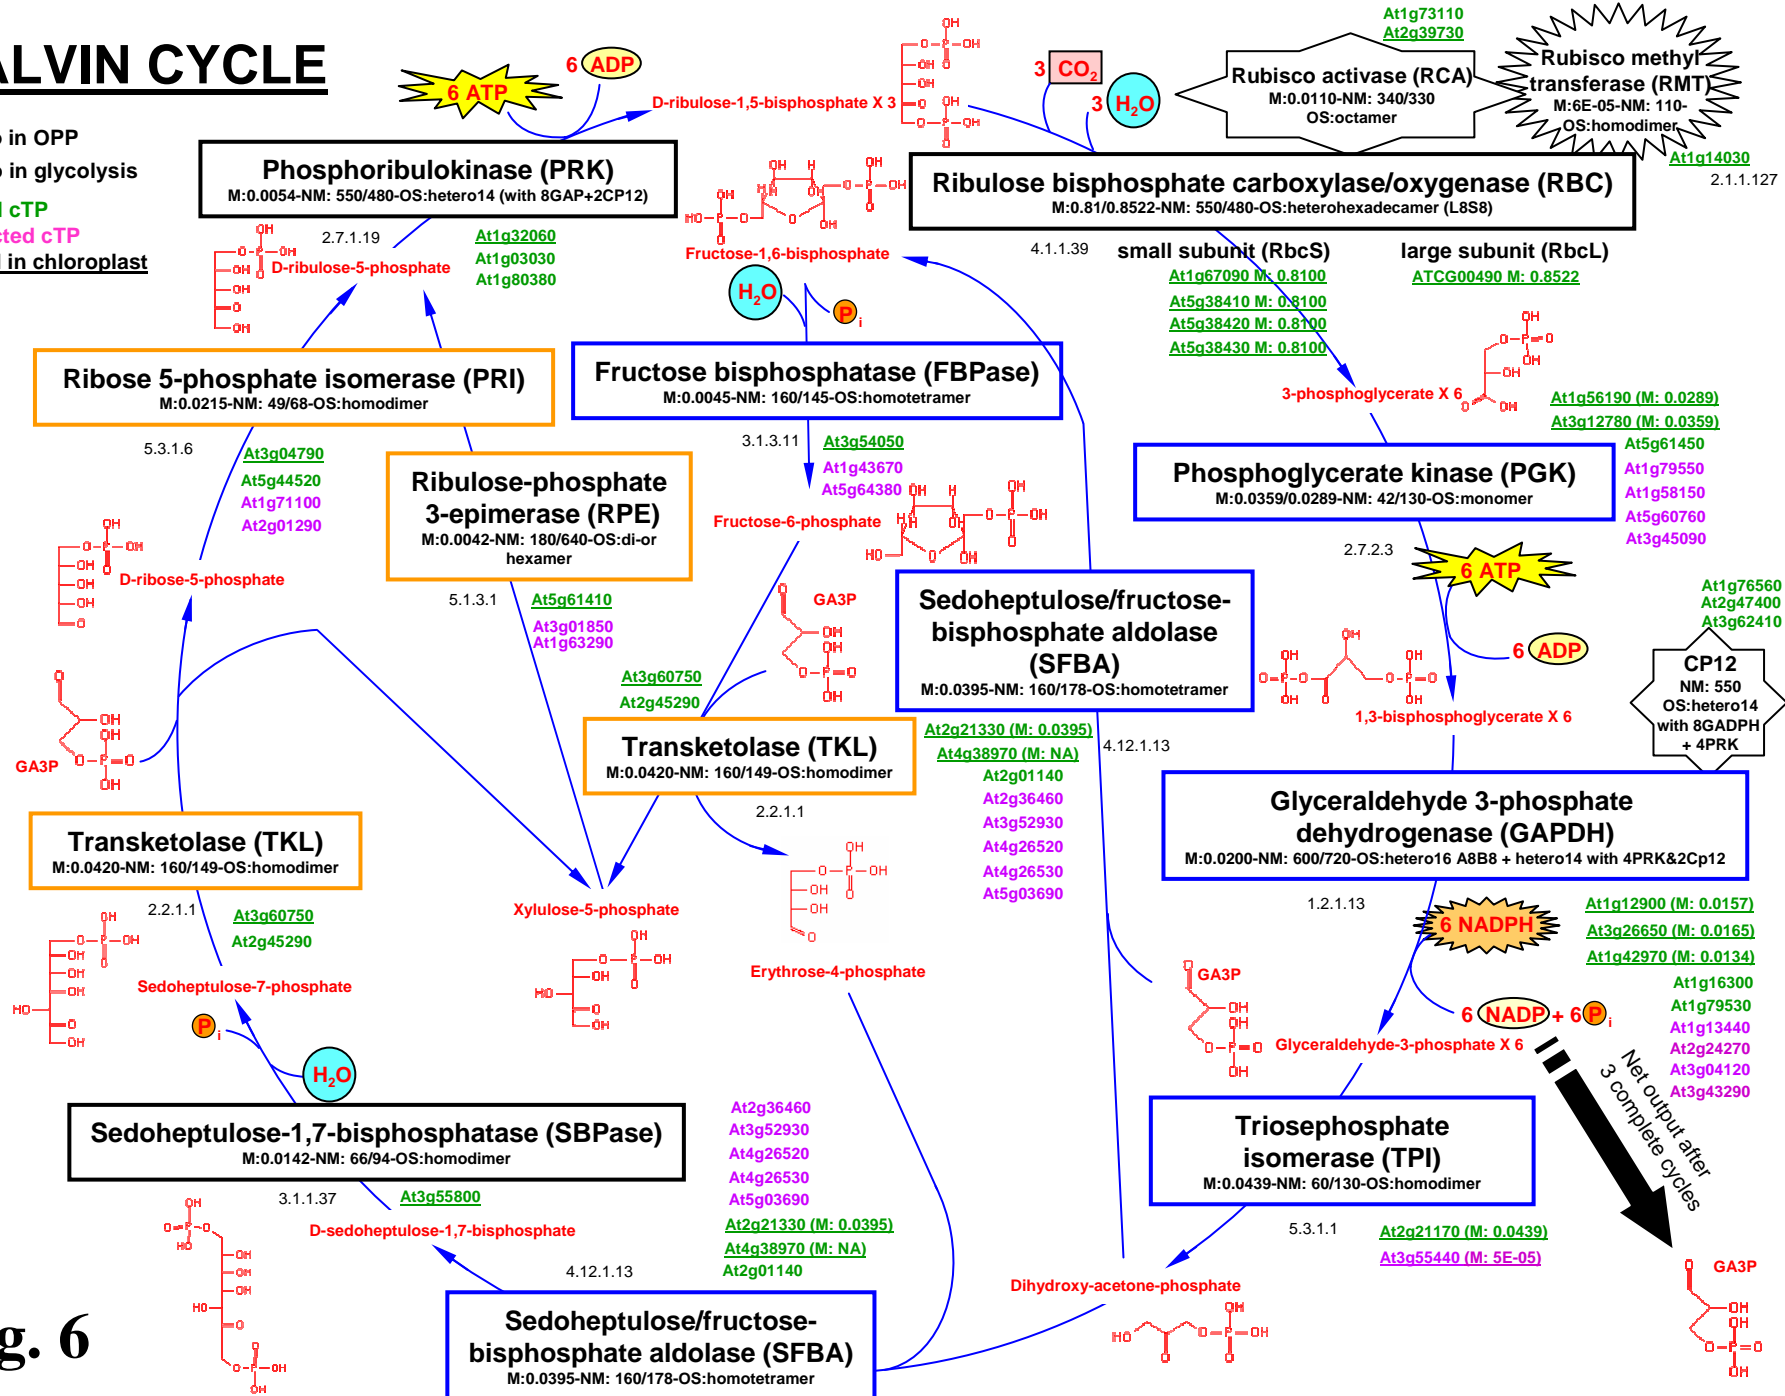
ALVIN CYCLE

in OPP
in glycolysis
l cTP
ted cTP
l in chloroplast

6 ATP
6 ADP
D-ribulose-1,5-bisphosphate X 3
3 $CO_2$
3 $H_2O$
Rubisco activase (RCA)
M:0.0110-NM: 340/330
OS:octamer
At1g73110
At2g39730
Rubisco methyl transferase (RMT)
M:6E-05-NM: 110-
OS:homodimer
At1g14030
2.1.1.127

Phosphoribulokinase (PRK)
M:0.0054-NM: 550/480-OS:hetero14 (with 8GAP+2CP12)
2.7.1.19
At1g32060
At1g03030
At1g80380
D-ribulose-5-phosphate

Fructose-1,6-bisphosphate
$H_2O$
$P_i$

Ribulose bisphosphate carboxylase/oxygenase (RBC)
M:0.81/0.8522-NM: 550/480-OS:heterohexadecamer (L8S8)
4.1.1.39
small subunit (RbcS)
At1g67090 M: 0.8100
At5g38410 M: 0.8100
At5g38420 M: 0.8100
At5g38430 M: 0.8100
large subunit (RbcL)
ATCG00490 M: 0.8522

Ribose 5-phosphate isomerase (PRI)
M:0.0215-NM: 49/68-OS:homodimer
5.3.1.6
At3g04790
At5g44520
At1g71100
At2g01290
D-ribose-5-phosphate

Fructose bisphosphatase (FBPase)
M:0.0045-NM: 160/145-OS:homotetramer
3.1.3.11
At3g54050
At1g43670
At5g64380
Fructose-6-phosphate

3-phosphoglycerate X 6
At1g56190 (M: 0.0289)
At3g12780 (M: 0.0359)
At5g61450
At1g79550
At1g58150
At5g60760
At3g45090
Phosphoglycerate kinase (PGK)
M:0.0359/0.0289-NM: 42/130-OS:monomer
2.7.2.3
6 ATP
6 ADP

Ribulose-phosphate 3-epimerase (RPE)
M:0.0042-NM: 180/640-OS:di-or hexamer
5.1.3.1
At5g61410
At3g01850
At1g63290

GA3P
At3g60750
At2g45290
Transketolase (TKL)
M:0.0420-NM: 160/149-OS:homodimer
2.2.1.1

Sedoheptulose/fructose-bisphosphate aldolase (SFBA)
M:0.0395-NM: 160/178-OS:homotetramer
At2g21330 (M: 0.0395)
At4g38970 (M: NA)
At2g01140
At2g36460
At3g52930
At4g26520
At4g26530
At5g03690
4.1.2.13

1,3-bisphosphoglycerate X 6
At1g76560
At2g47400
At3g62410
CP12
NM: 550
OS:hetero14
with 8GADPH
+ 4PRK

Glyceraldehyde 3-phosphate dehydrogenase (GAPDH)
M:0.0200-NM: 600/720-OS:hetero16 A8B8 + hetero14 with 4PRK&2Cp12
1.2.1.13
6 NADPH
At1g12900 (M: 0.0157)
At3g26650 (M: 0.0165)
At1g42970 (M: 0.0134)
At1g16300
At1g79530
At1g13440
At2g24270
At3g04120
At3g43290
6 NADP + 6 $P_i$
GA3P
Glyceraldehyde-3-phosphate X 6
Net output after 3 complete cycles

GA3P
Transketolase (TKL)
M:0.0420-NM: 160/149-OS:homodimer
2.2.1.1
At3g60750
At2g45290
Sedoheptulose-7-phosphate
Xylulose-5-phosphate
Erythrose-4-phosphate
$P_i$
$H_2O$

Sedoheptulose-1,7-bisphosphatase (SBPase)
M:0.0142-NM: 66/94-OS:homodimer
3.1.1.37
At3g55800
D-sedoheptulose-1,7-bisphosphate
At2g36460
At3g52930
At4g26520
At4g26530
At5g03690
At2g21330 (M: 0.0395)
At4g38970 (M: NA)
At2g01140
4.12.1.13

Triosephosphate isomerase (TPI)
M:0.0439-NM: 60/130-OS:homodimer
5.3.1.1
At2g21170 (M: 0.0439)
At3g55440 (M: 5E-05)
Dihydroxy-acetone-phosphate
GA3P

Sedoheptulose/fructose-bisphosphate aldolase (SFBA)
M:0.0395-NM: 160/178-OS:homotetramer

g. 6